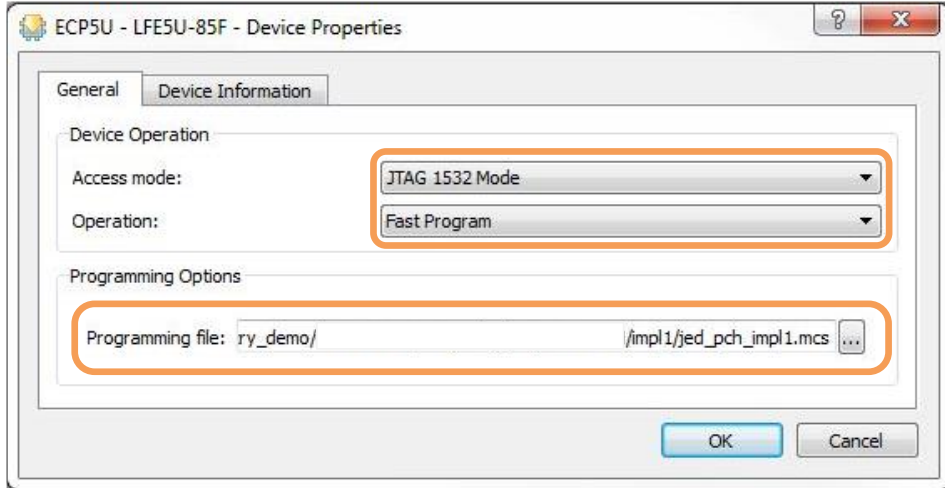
ECP5U - LFE5U-85F - Device Properties

?

X

General

Device Information

Device Operation

Access mode:

JTAG 1532 Mode

Operation:

Fast Program

Programming Options

Programming file: ry_demo/ /impl1/jed_pch_impl1.mcs

...

OK

Cancel